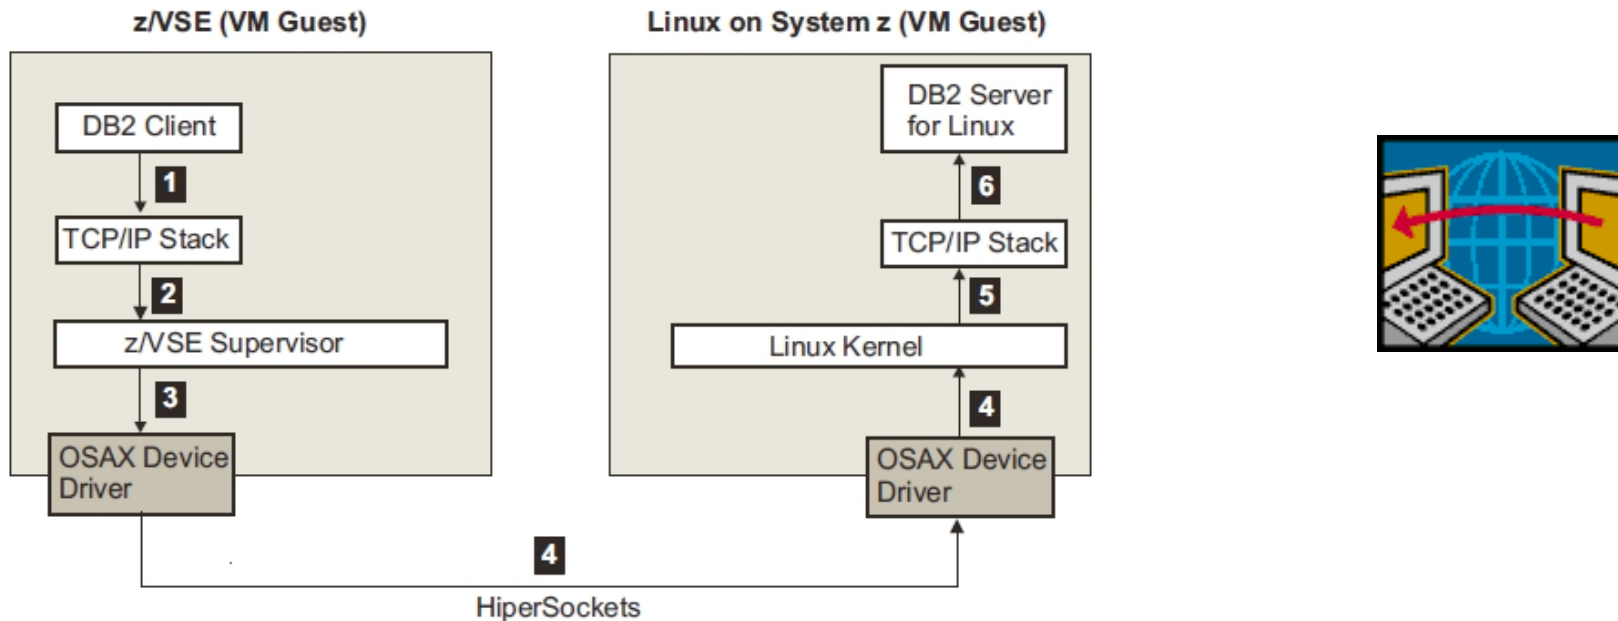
z/VSE (VM Guest)

DB2 Client

1

TCP/IP Stack

2

z/VSE Supervisor

3

OSAX Device Driver

Linux on System z (VM Guest)

DB2 Server for Linux

6

TCP/IP Stack

5

Linux Kernel

4

OSAX Device Driver

4

HiperSockets